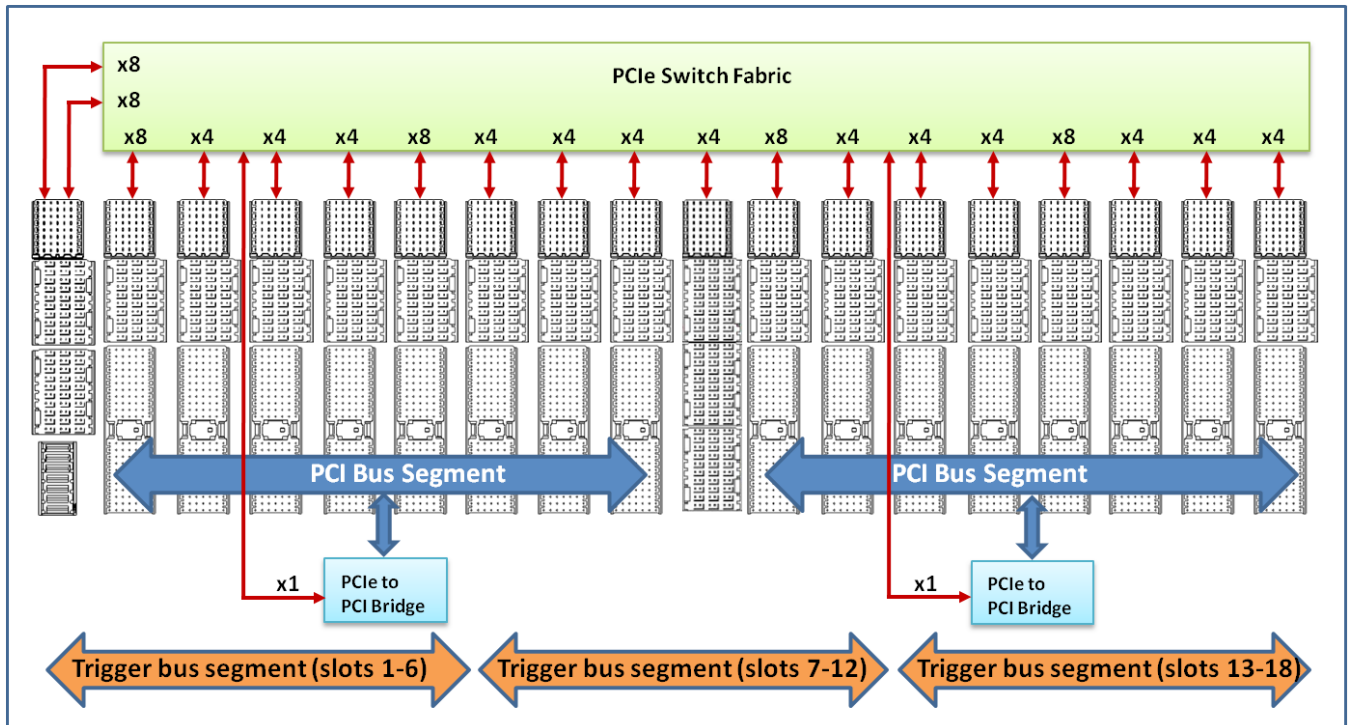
x8
x8
PCIe Switch Fabric
x8 x4 x4 x4 x8 x4 x4 x4 x4 x8 x4 x4 x4 x8 x4 x4 x4

PCI Bus Segment
PCI Bus Segment

x1
PCIe to PCI Bridge

x1
PCIe to PCI Bridge

Trigger bus segment (slots 1-6)
Trigger bus segment (slots 7-12)
Trigger bus segment (slots 13-18)